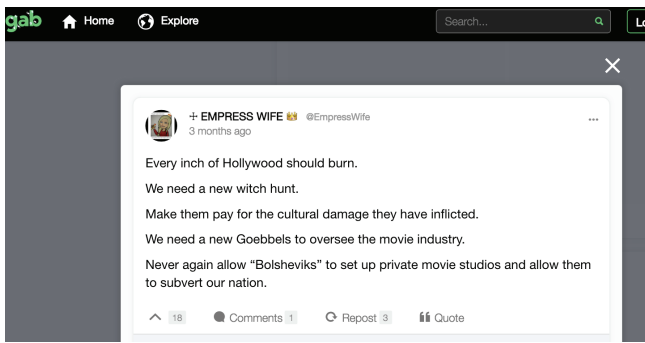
gab Home Explore Search... Lo

+ EMPRESS WIFE @EmpressWife
3 months ago

Every inch of Hollywood should burn.

We need a new witch hunt.

Make them pay for the cultural damage they have inflicted.

We need a new Goebbels to oversee the movie industry.

Never again allow "Bolsheviks" to set up private movie studios and allow them to subvert our nation.

18 Comments 1 Repost 3 Quote